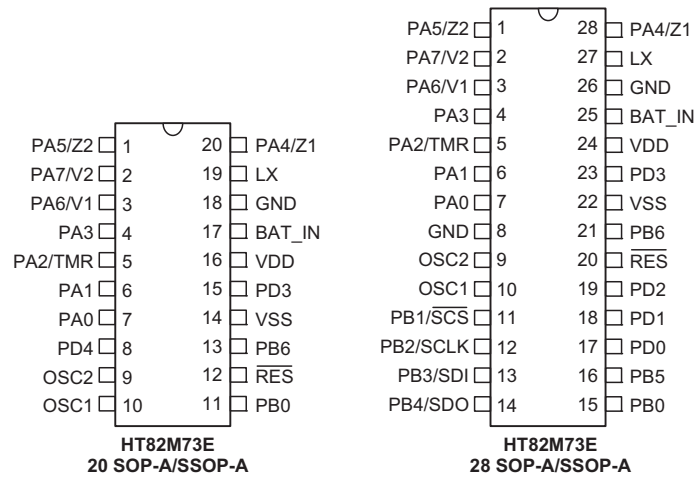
PA5/Z2 1 20 PA4/Z1
PA7/V2 2 19 LX
PA6/V1 3 18 GND
PA3 4 17 BAT_IN
PA2/TMR 5 16 VDD
PA1 6 15 PD3
PA0 7 14 VSS
PD4 8 13 PB6
OSC2 9 12 $\overline{RES}$
OSC1 10 11 PB0

HT82M73E
20 SOP-A/SSOP-A

PA5/Z2 1 28 PA4/Z1
PA7/V2 2 27 LX
PA6/V1 3 26 GND
PA3 4 25 BAT_IN
PA2/TMR 5 24 VDD
PA1 6 23 PD3
PA0 7 22 VSS
GND 8 21 PB6
OSC2 9 20 $\overline{RES}$
OSC1 10 19 PD2
PB1/$\overline{SCS}$ 11 18 PD1
PB2/SCLK 12 17 PD0
PB3/SDI 13 16 PB5
PB4/SDO 14 15 PB0

HT82M73E
28 SOP-A/SSOP-A